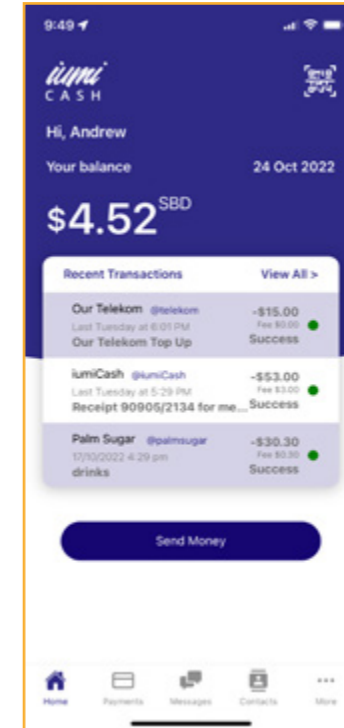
9:49

iumi
CASH

Hi, Andrew

Your balance

24 Oct 2022

$4.52$^{SBD}$

Recent Transactions

View All >

Our Telekom @telekom
Last Tuesday at 6:01 PM
Our Telekom Top Up

-$15.00
Fee $0.00
Success

iumiCash @iumiCash
Last Tuesday at 5:29 PM
Receipt 90905/2134 for me...

-$53.00
Fee $3.00
Success

Palm Sugar @palmsugar
17/10/2022 4:29 pm
drinks

-$30.30
Fee $0.30
Success

Send Money

Home
Payments
Messages
Contacts
More